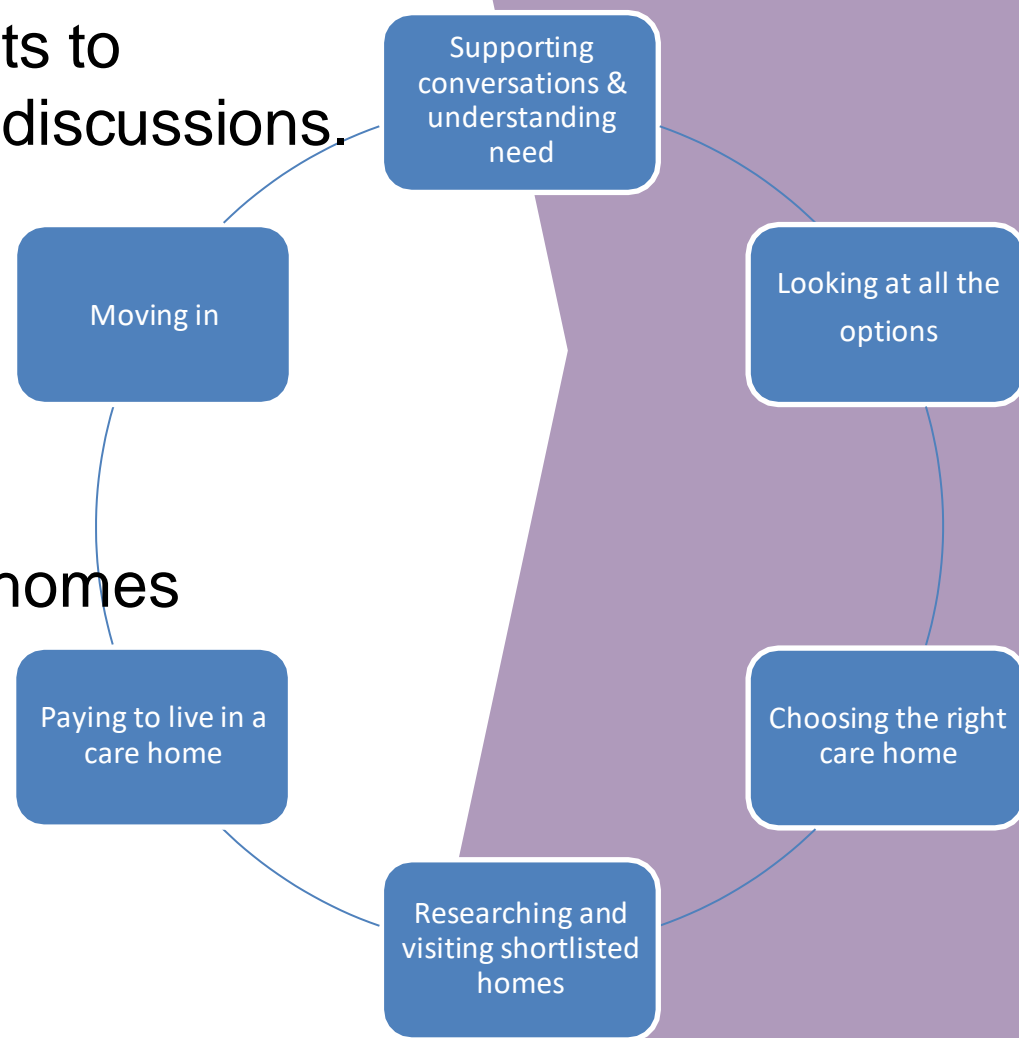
ts to
discussions.

homes

Supporting conversations & understanding need

Looking at all the options

Choosing the right care home

Researching and visiting shortlisted homes

Paying to live in a care home

Moving in